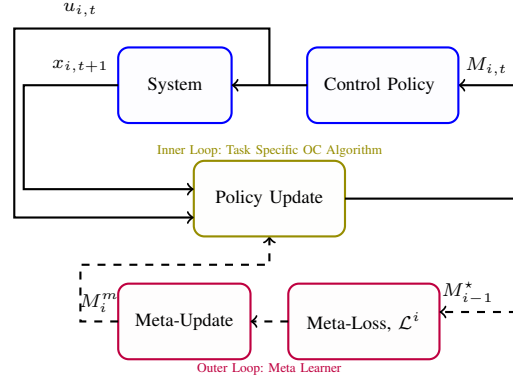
$u_{i,t}$

$x_{i,t+1}$

System

Control Policy

$M_{i,t}$

Inner Loop: Task Specific OC Algorithm

Policy Update

$M_i^m$

Meta-Update

Meta-Loss, $\mathcal{L}^i$

$M_{i-1}^\star$

Outer Loop: Meta Learner